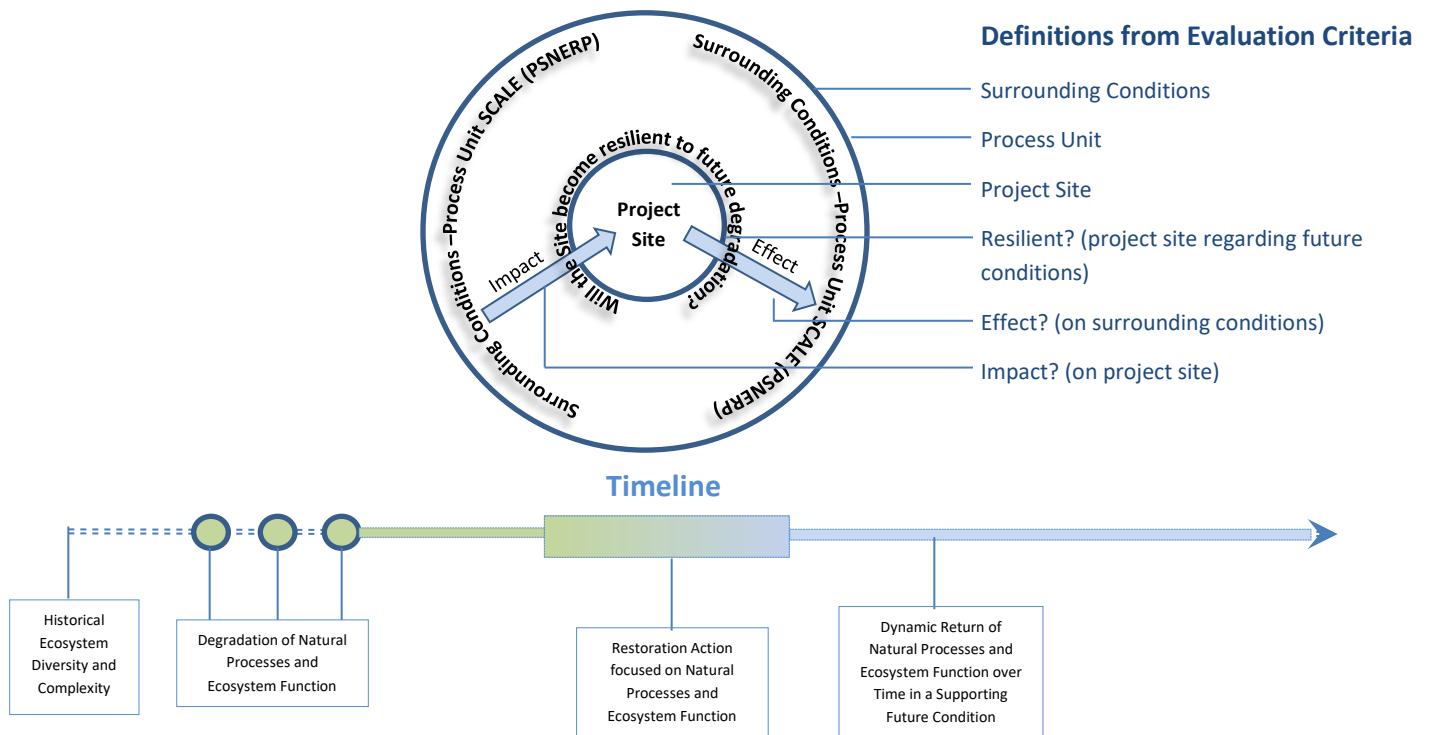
Surrounding Conditions –Process Unit SCALE (PSNERP)

Surrounding Conditions –Process Unit SCALE (PSNERP)

Will the Site become resilient to future degradation?

Project Site

Impact

Effect

Definitions from Evaluation Criteria

Surrounding Conditions

Process Unit

Project Site

Resilient? (project site regarding future conditions)

Effect? (on surrounding conditions)

Impact? (on project site)

Timeline

Historical Ecosystem Diversity and Complexity

Degradation of Natural Processes and Ecosystem Function

Restoration Action focused on Natural Processes and Ecosystem Function

Dynamic Return of Natural Processes and Ecosystem Function over Time in a Supporting Future Condition